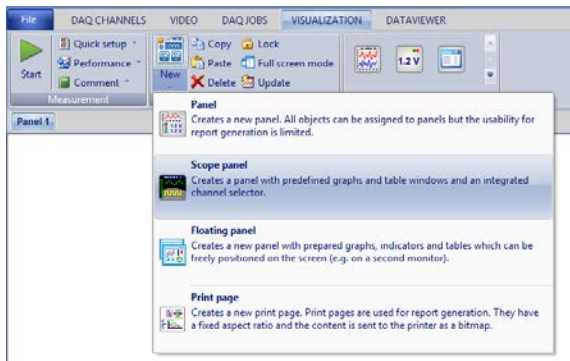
File DAQ CHANNELS VIDEO DAQ JOBS VISUALIZATION DATAVIEWER

Start
Quick setup
Performance
Comment
Measurement

New
Copy
Paste
Delete
Lock
Full screen mode
Update

1.2V

Panel 1

Panel
Creates a new panel. All objects can be assigned to panels but the usability for report generation is limited.

Scope panel
Creates a panel with predefined graphs and table windows and an integrated channel selector.

Floating panel
Creates a new panel with prepared graphs, indicators and tables which can be freely positioned on the screen (e.g. on a second monitor).

Print page
Creates a new print page. Print pages are used for report generation. They have a fixed aspect ratio and the content is sent to the printer as a bitmap.